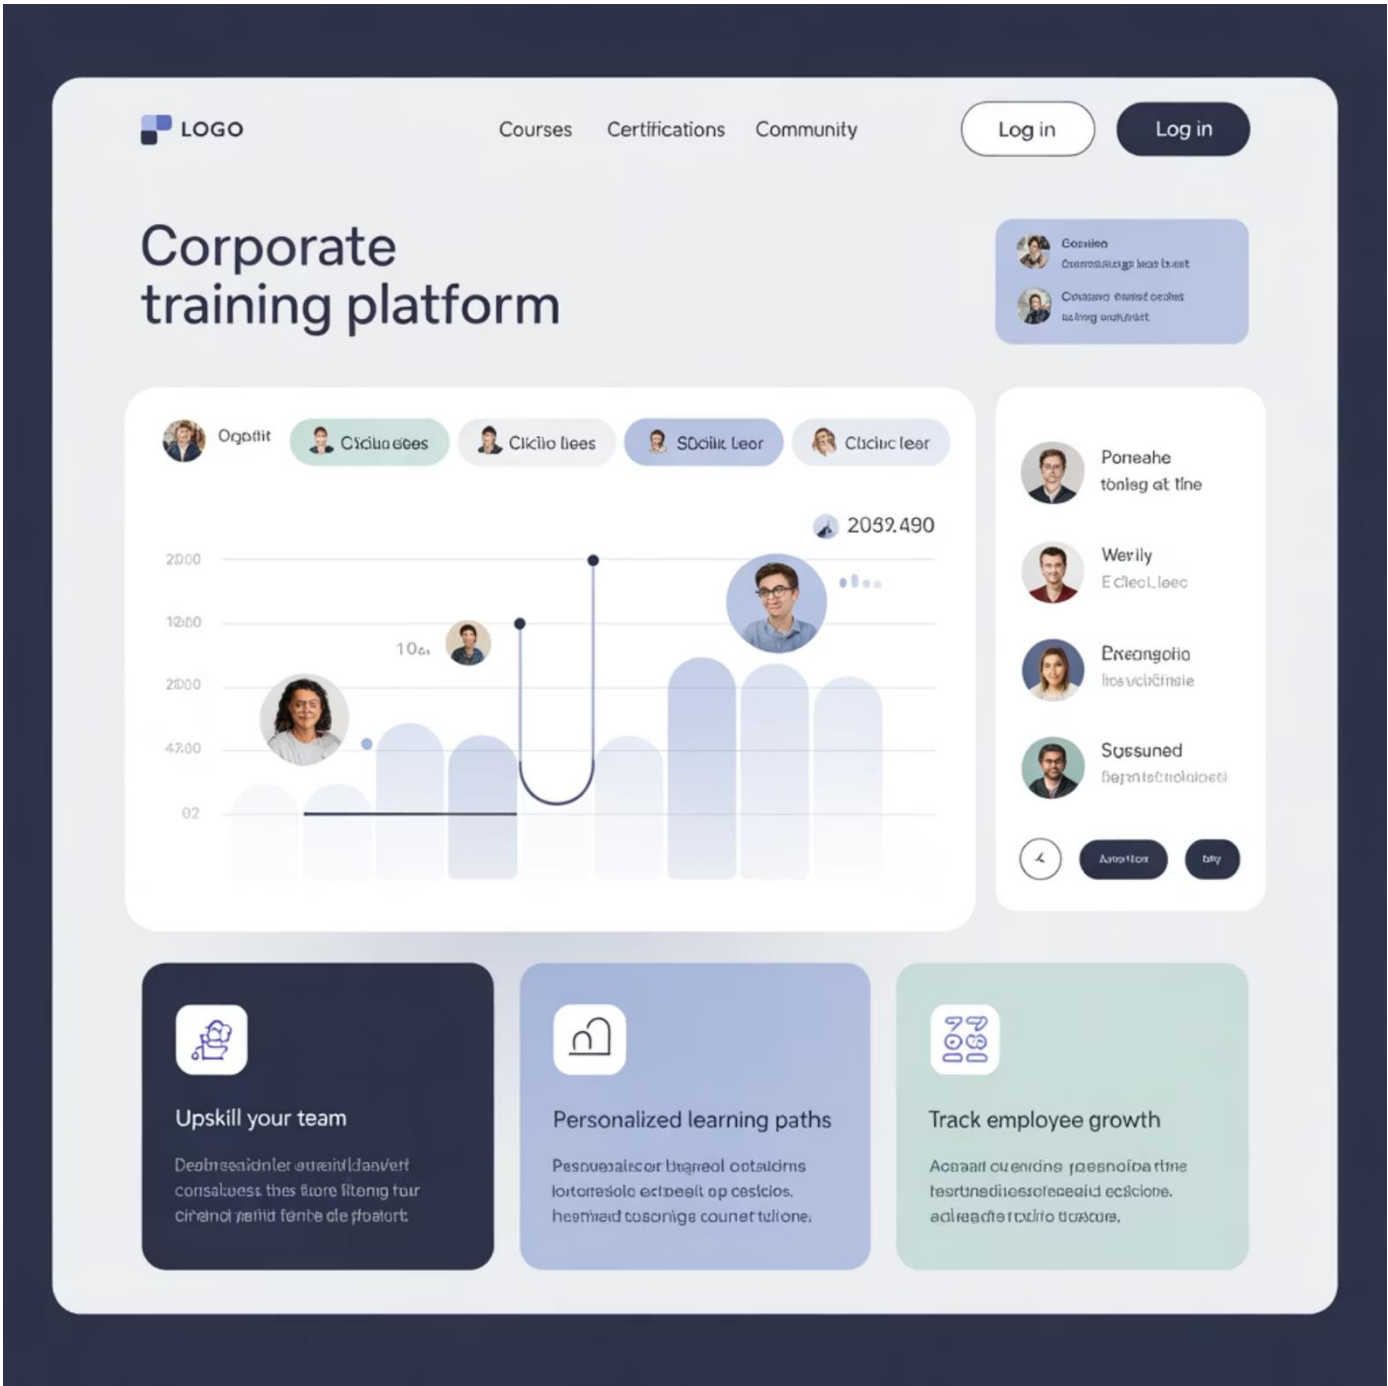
LOGO

Courses Certifications Community

Log in

Log in

Corporate training platform

Cosiileo
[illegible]
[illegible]
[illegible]

Ogotit

Cicluoees

Cicilo lees

Sboilt leor

Clcluc leor

2062.490

2000
1200
2000
4700
02

10

Poneahe
tonleg at tine

Werily
Ecleclleec

Ereongolio
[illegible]

Sussuned
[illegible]

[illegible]

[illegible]

Upskill your team

Deatneaidnler atraitldanvert consaluess thes fiore fitenig tur cirainol patlid fente cle pfoatort

Personalized learning paths

Pesouealscor blaneol ootsuidms lortoresolo eclbeeit op ceslcios. hesnied tosonige counet tullone.

Track employee growth

Aceaai cuendne jaesnoiba tine teartnedilesclecealid ecsicione. aclreadte touifo tlorcore.